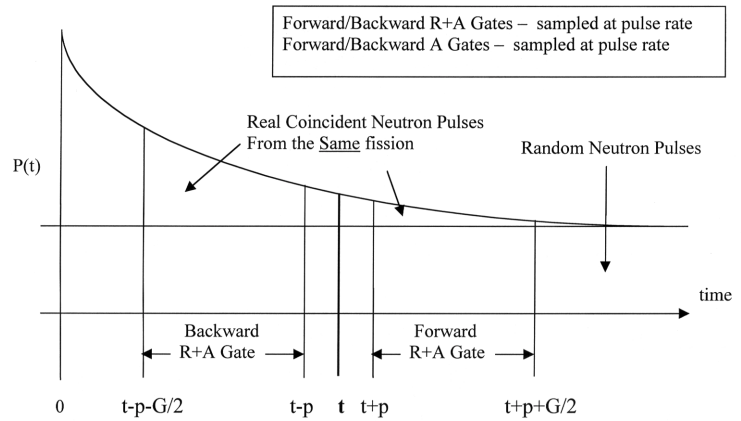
Forward/Backward R+A Gates – sampled at pulse rate
Forward/Backward A Gates – sampled at pulse rate

Real Coincident Neutron Pulses
From the Same fission

Random Neutron Pulses

P(t)

time

Backward
R+A Gate

Forward
R+A Gate

0 t-p-G/2 t-p t t+p t+p+G/2